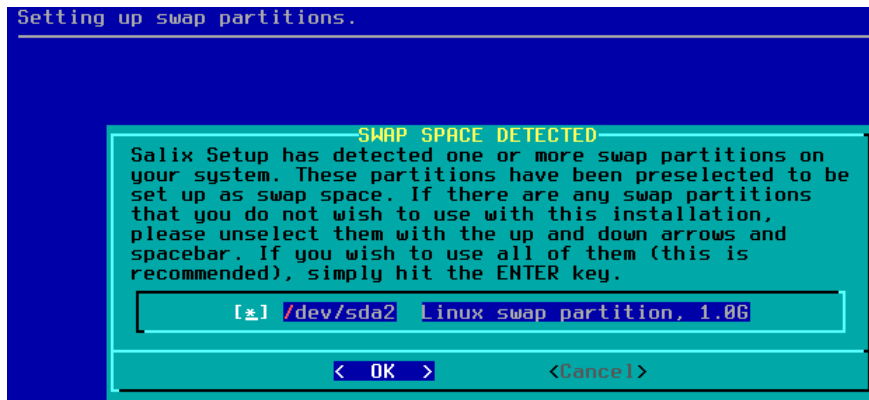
Setting up swap partitions.

SWAP SPACE DETECTED

Salix Setup has detected one or more swap partitions on your system. These partitions have been preselected to be set up as swap space. If there are any swap partitions that you do not wish to use with this installation, please unselect them with the up and down arrows and spacebar. If you wish to use all of them (this is recommended), simply hit the ENTER key.

[*] /dev/sda2 Linux swap partition, 1.0G

< OK > <Cancel>